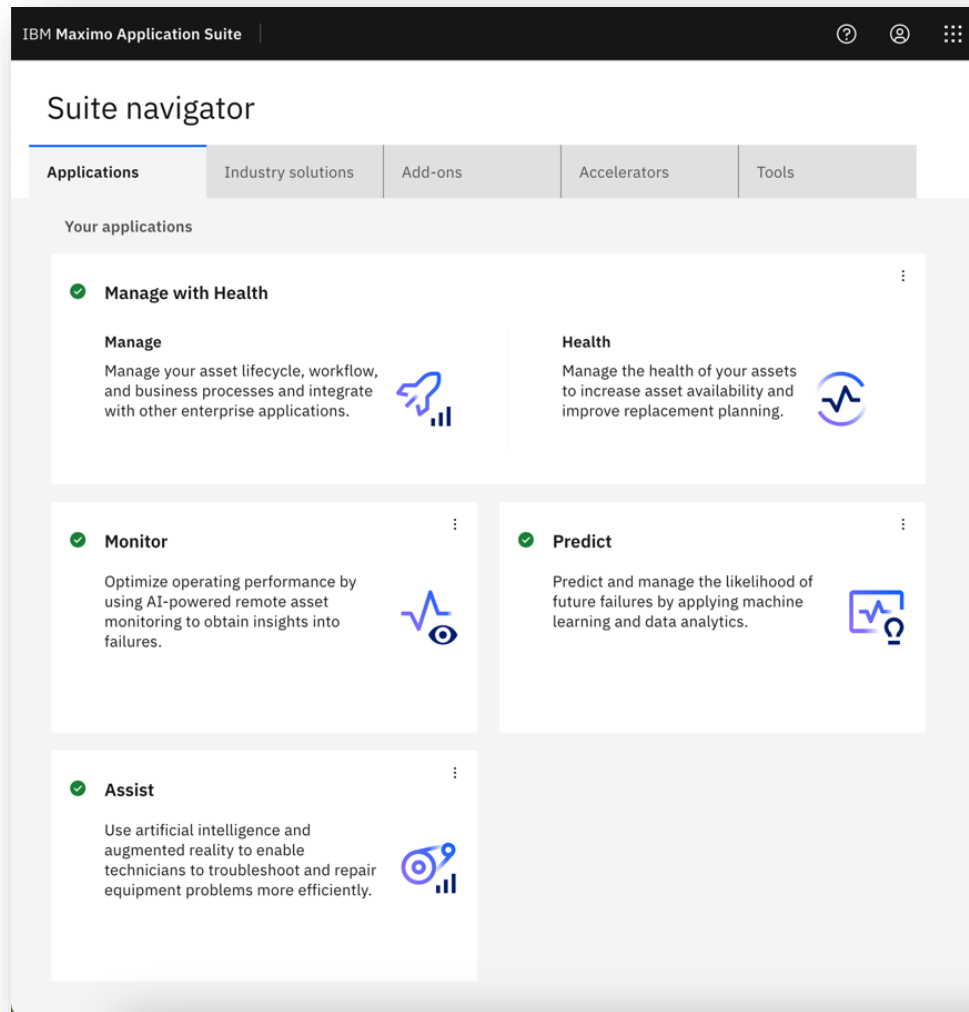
IBM Maximo Application Suite

Suite navigator

Applications | Industry solutions | Add-ons | Accelerators | Tools

Your applications

Manage with Health

Manage

Manage your asset lifecycle, workflow, and business processes and integrate with other enterprise applications.

Health

Manage the health of your assets to increase asset availability and improve replacement planning.

Monitor

Optimize operating performance by using AI-powered remote asset monitoring to obtain insights into failures.

Predict

Predict and manage the likelihood of future failures by applying machine learning and data analytics.

Assist

Use artificial intelligence and augmented reality to enable technicians to troubleshoot and repair equipment problems more efficiently.